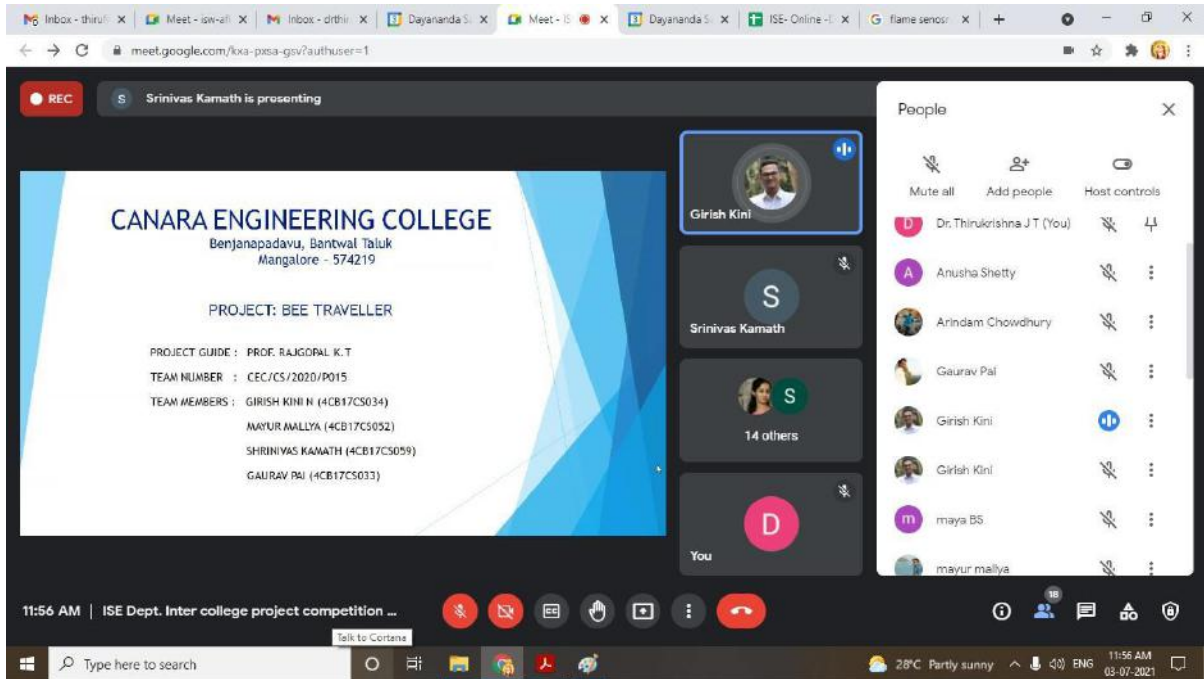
Inbox - thiruh × Meet - isw-afi × Inbox - drthir × Dayananda S × Meet - IS × Dayananda S × ISE- Online - × flame senosr ×

meet.google.com/kxa-pxsa-gsv?authuser=1

REC

S Srinivas Kamath is presenting

CANARA ENGINEERING COLLEGE
Benjanapadavu, Bantwal Taluk
Mangalore - 574219

PROJECT: BEE TRAVELLER

PROJECT GUIDE : PROF. RAJGOPAL K.T
TEAM NUMBER : CEC/CS/2020/P015
TEAM MEMBERS : GIRISH KINI N (4CB17CS034)
MAYUR MALLYA (4CB17CS052)
SHRINIVAS KAMATH (4CB17CS059)
GAURAV PAI (4CB17CS033)

Girish Kini

S
Srinivas Kamath

S
14 others

D
You

People

Mute all
Add people
Host controls

D Dr. Thirukrishna J T (You)
A Anusha Shetty
Arindam Chowdhury
Gaurav Pai
Girish Kini
Girish Kini
m maya BS
mayur mallya

11:56 AM | ISE Dept. Inter college project competition ...

Talk to Cortana

18

Type here to search

28°C Partly sunny ENG 11:56 AM 03-07-2021